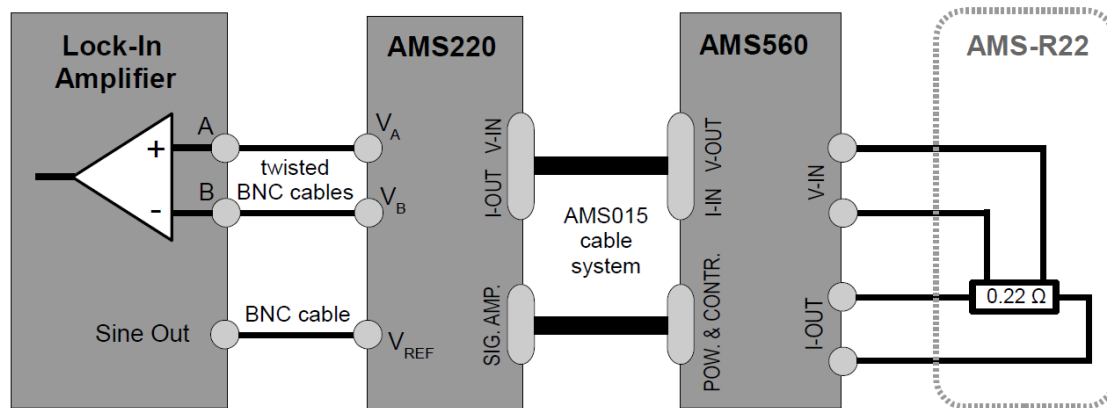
Lock-In Amplifier

A
+
B
-

Sine Out

twisted BNC cables

BNC cable

AMS220

$V_A$
$V_B$
$V_{REF}$

I-OUT V-IN

SIG. AMP.

AMS015 cable system

AMS560

V-OUT I-IN

POW. & CONTR.

V-IN

I-OUT

AMS-R22

0.22 Ω